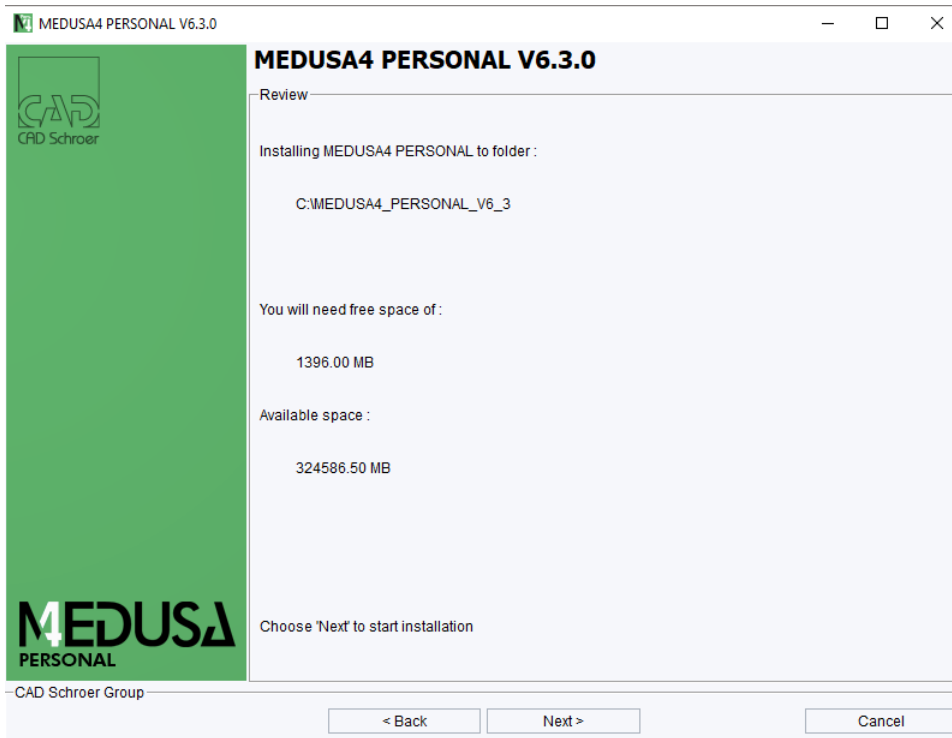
MEDUSA4 PERSONAL V6.3.0

CAD
CAD Schroer

M4EDUSA
PERSONAL

MEDUSA4 PERSONAL V6.3.0

Review

Installing MEDUSA4 PERSONAL to folder :

C:\MEDUSA4_PERSONAL_V6_3

You will need free space of :

1396.00 MB

Available space :

324586.50 MB

Choose 'Next' to start installation

CAD Schroer Group

< Back

Next >

Cancel